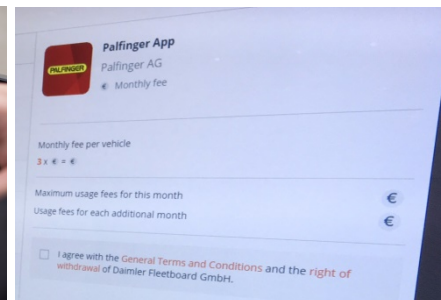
PALFINGER

Palfinger App
Palfinger AG
€ Monthly fee

Monthly fee per vehicle
3 x € = €

Maximum usage fees for this month
€
Usage fees for each additional month
€

I agree with the General Terms and Conditions and the right of withdrawal of Daimler Fleetboard GmbH.